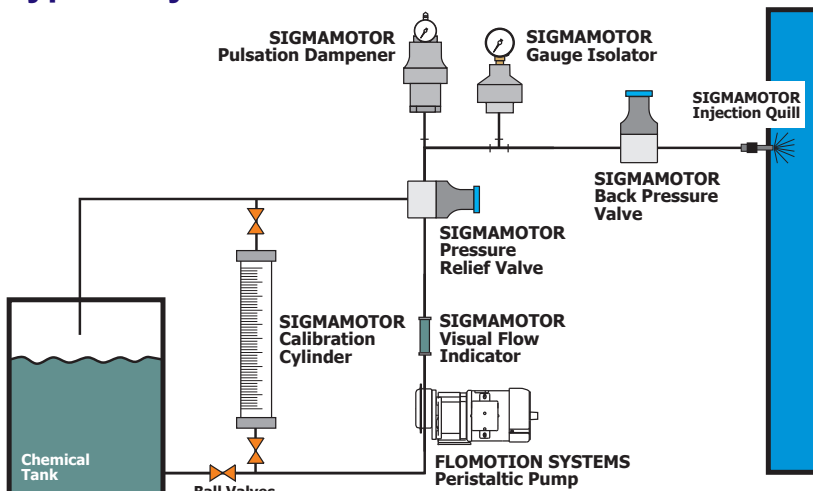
SIGMAMOTOR
Pulsation Dampener

SIGMAMOTOR
Gauge Isolator

SIGMAMOTOR
Injection Quill

SIGMAMOTOR
Back Pressure
Valve

SIGMAMOTOR
Pressure
Relief Valve

SIGMAMOTOR
Calibration
Cylinder

SIGMAMOTOR
Visual Flow
Indicator

FLOMOTION SYSTEMS
Peristaltic Pump

Chemical
Tank

Ball Valves